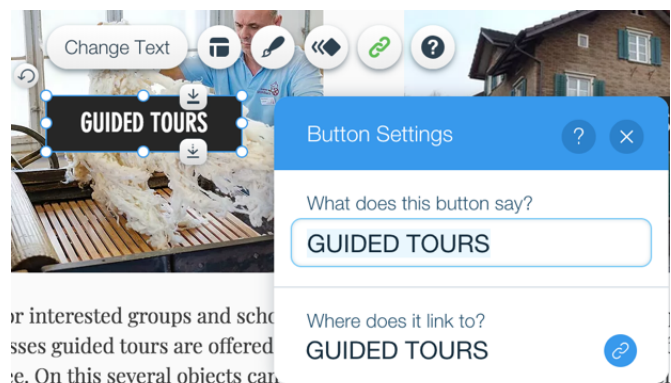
Change Text

GUIDED TOURS

Button Settings

What does this button say?

GUIDED TOURS

Where does it link to?

GUIDED TOURS

or interested groups and scho
sses guided tours are offered
e. On this several objects can